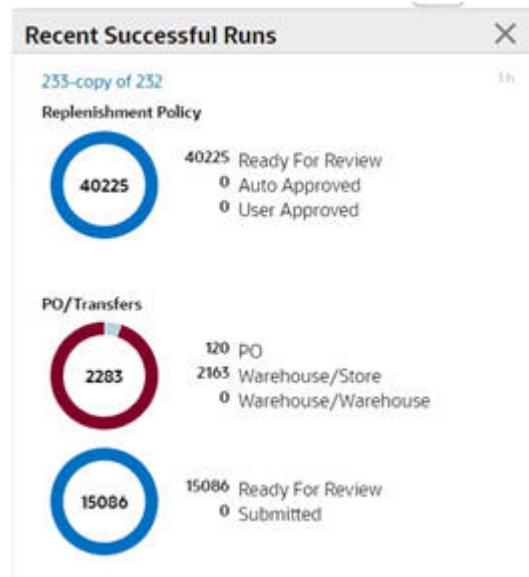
Recent Successful Runs

233-copy of 232

1h

Replenishment Policy

40225

40225 Ready For Review
0 Auto Approved
0 User Approved

PO/Transfers

2283

120 PO
2163 Warehouse/Store
0 Warehouse/Warehouse

15086

15086 Ready For Review
0 Submitted